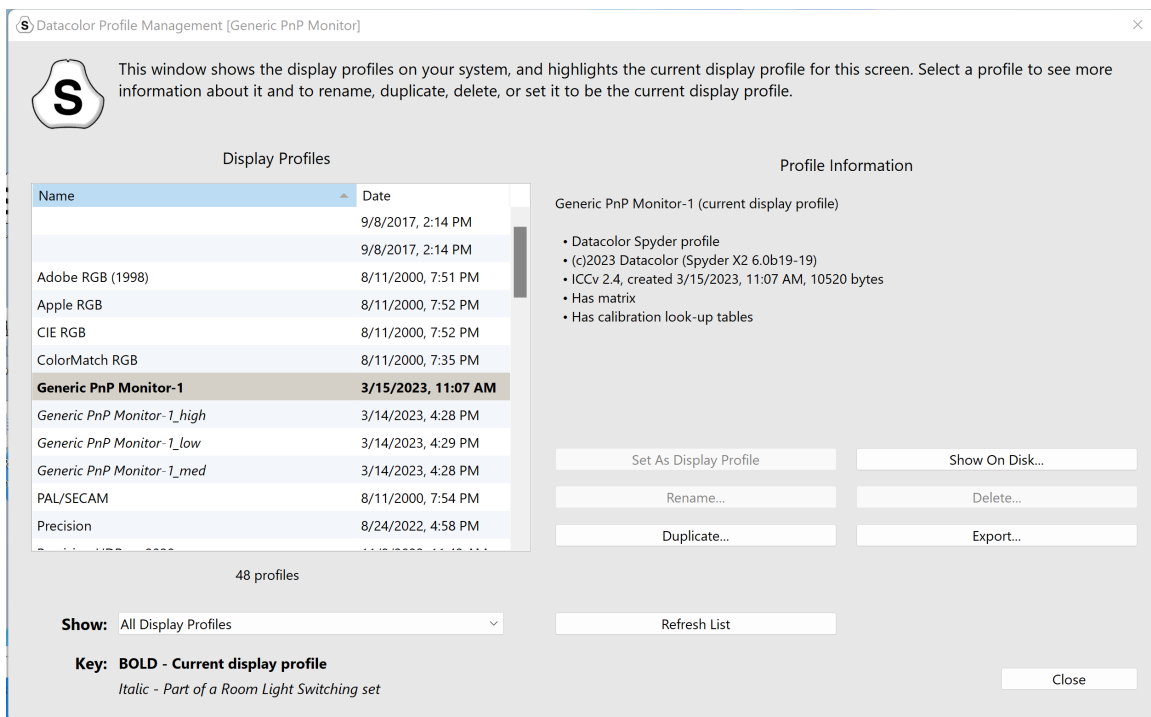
Datacolor Profile Management [Generic PnP Monitor]

S

This window shows the display profiles on your system, and highlights the current display profile for this screen. Select a profile to see more information about it and to rename, duplicate, delete, or set it to be the current display profile.

Display Profiles

| Name | Date |
|---|---|
| | 9/8/2017, 2:14 PM |
| | 9/8/2017, 2:14 PM |
| Adobe RGB (1998) | 8/11/2000, 7:51 PM |
| Apple RGB | 8/11/2000, 7:52 PM |
| CIE RGB | 8/11/2000, 7:52 PM |
| ColorMatch RGB | 8/11/2000, 7:35 PM |
| **Generic PnP Monitor-1** | **3/15/2023, 11:07 AM** |
| *Generic PnP Monitor-1_high* | 3/14/2023, 4:28 PM |
| *Generic PnP Monitor-1_low* | 3/14/2023, 4:29 PM |
| *Generic PnP Monitor-1_med* | 3/14/2023, 4:28 PM |
| PAL/SECAM | 8/11/2000, 7:54 PM |
| Precision | 8/24/2022, 4:58 PM |
| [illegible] | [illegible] |

48 profiles

Show: All Display Profiles

Key: BOLD - Current display profile
Italic - Part of a Room Light Switching set

Profile Information

Generic PnP Monitor-1 (current display profile)

• Datacolor Spyder profile
• (c)2023 Datacolor (Spyder X2 6.0b19-19)
• ICCv 2.4, created 3/15/2023, 11:07 AM, 10520 bytes
• Has matrix
• Has calibration look-up tables

Set As Display Profile
Show On Disk...
Rename...
Delete...
Duplicate...
Export...
Refresh List
Close